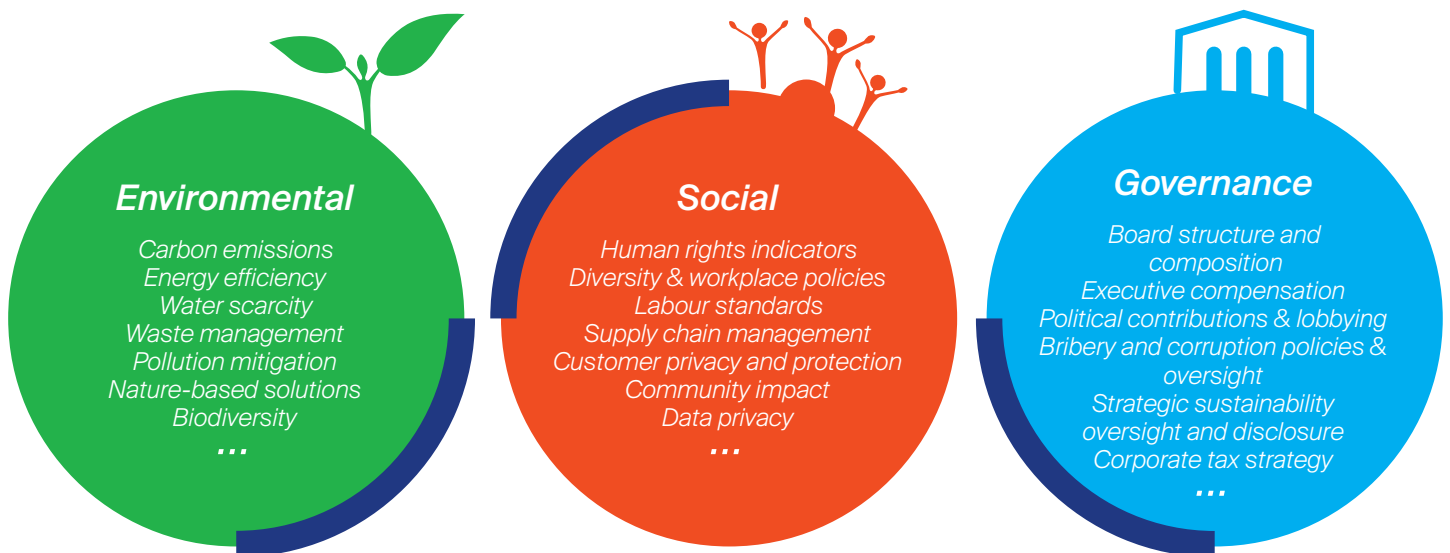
Environmental

Carbon emissions
Energy efficiency
Water scarcity
Waste management
Pollution mitigation
Nature-based solutions
Biodiversity
...

Social

Human rights indicators
Diversity & workplace policies
Labour standards
Supply chain management
Customer privacy and protection
Community impact
Data privacy
...

Governance

Board structure and composition
Executive compensation
Political contributions & lobbying
Bribery and corruption policies & oversight
Strategic sustainability oversight and disclosure
Corporate tax strategy
...